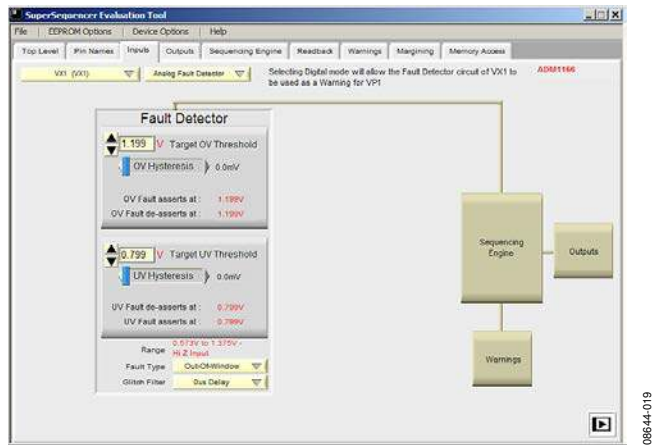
SuperSequencer Evaluation Tool

File | EEPROM Options | Device Options | Help

Top Level | Pin Names | Inputs | Outputs | Sequencing Engine | Readback | Warnings | Margining | Memory Access

VX1 (VX1)

Analog Fault Detector

Selecting Digital mode will allow the Fault Detector circuit of VX1 to be used as a Warning for VP1

ADM1166

Fault Detector

1.199 V Target OV Threshold

OV Hysteresis 0.0mV

OV Fault asserts at : 1.199V

OV Fault de-asserts at : 1.199V

0.799 V Target UV Threshold

UV Hysteresis 0.0mV

UV Fault de-asserts at : 0.799V

UV Fault asserts at : 0.799V

Range 0.573V to 1.375V - Hi Z Input

Fault Type Out-Of-Window

Glitch Filter 0us Delay

Sequencing Engine

Outputs

Warnings

08644-019